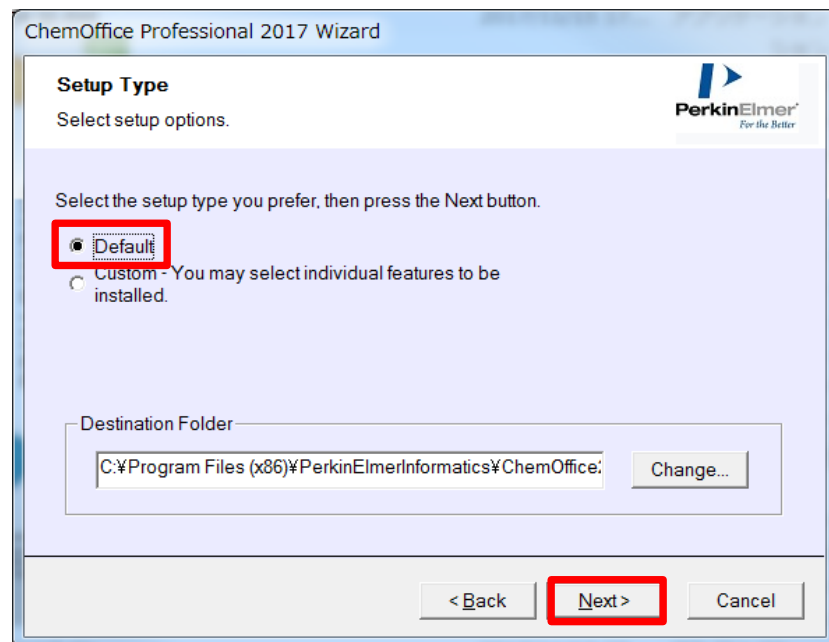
ChemOffice Professional 2017 Wizard

Setup Type

Select setup options.

PerkinElmer
For the Better

Select the setup type you prefer, then press the Next button.

Default

Custom - You may select individual features to be installed.

Destination Folder

C:¥Program Files (x86)¥PerkinElmerInformatics¥ChemOffice2

Change...

< Back

Next >

Cancel